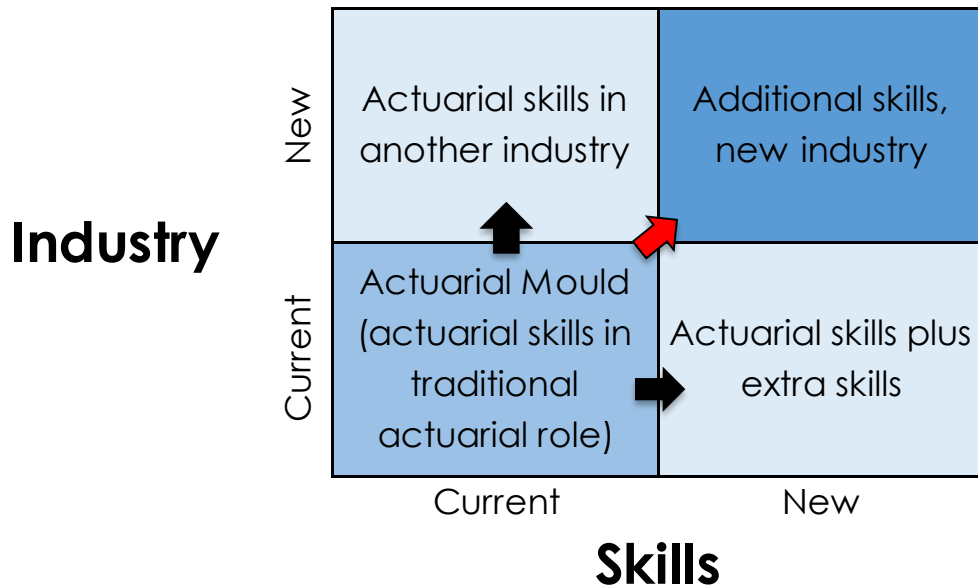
Industry

New

Actuarial skills in another industry

Additional skills, new industry

Current

Actuarial Mould (actuarial skills in traditional actuarial role)

Actuarial skills plus extra skills

Current

New

Skills